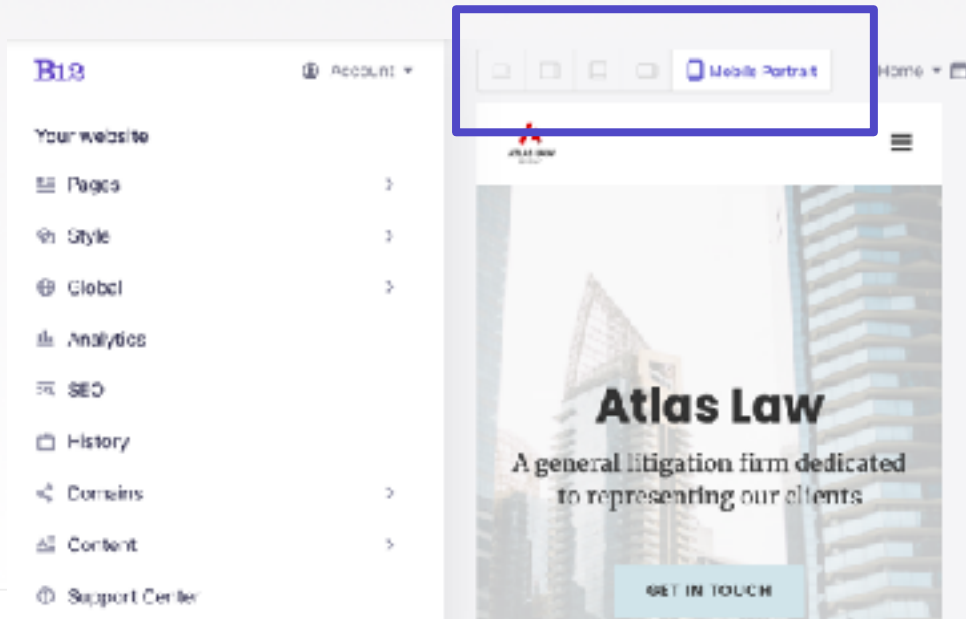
B12

Account

Your website

Pages

Style

Global

Analytics

SEO

History

Domains

Content

Support Center

Mobile Portrait

Home

ATLAS LAW

Atlas Law

A general litigation firm dedicated to representing our clients

GET IN TOUCH